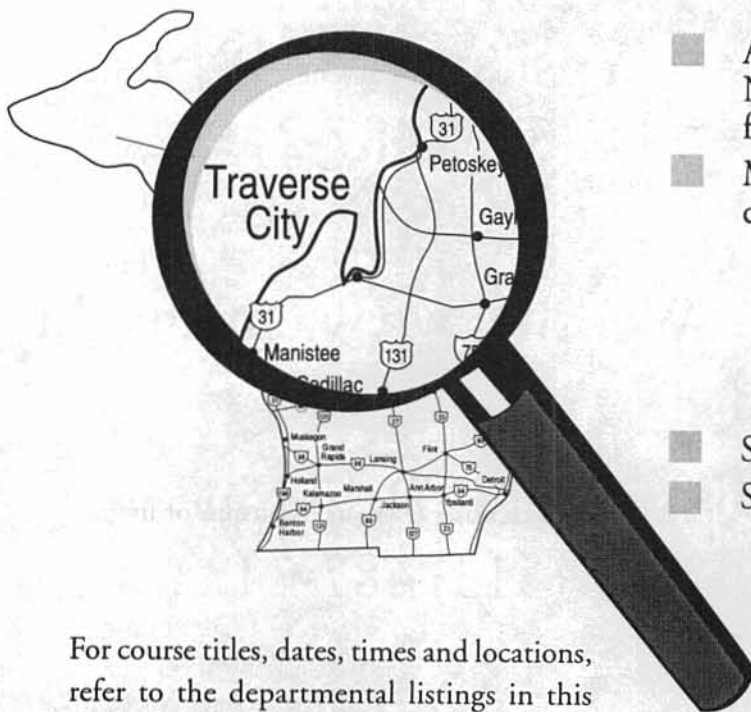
Traverse City

31

Petoskey

Gay

Gra

31

Manistee

131

75

Cadillac

Muskegon

Grand Rapids

Lansing

Flint

Detroit

Holland

Kalamazoo

Marshall

Ann Arbor

Ypsilanti

Jackson

Benton Harbor

A
N
f

M
c

S
S

For course titles, dates, times and locations, refer to the departmental listings in this